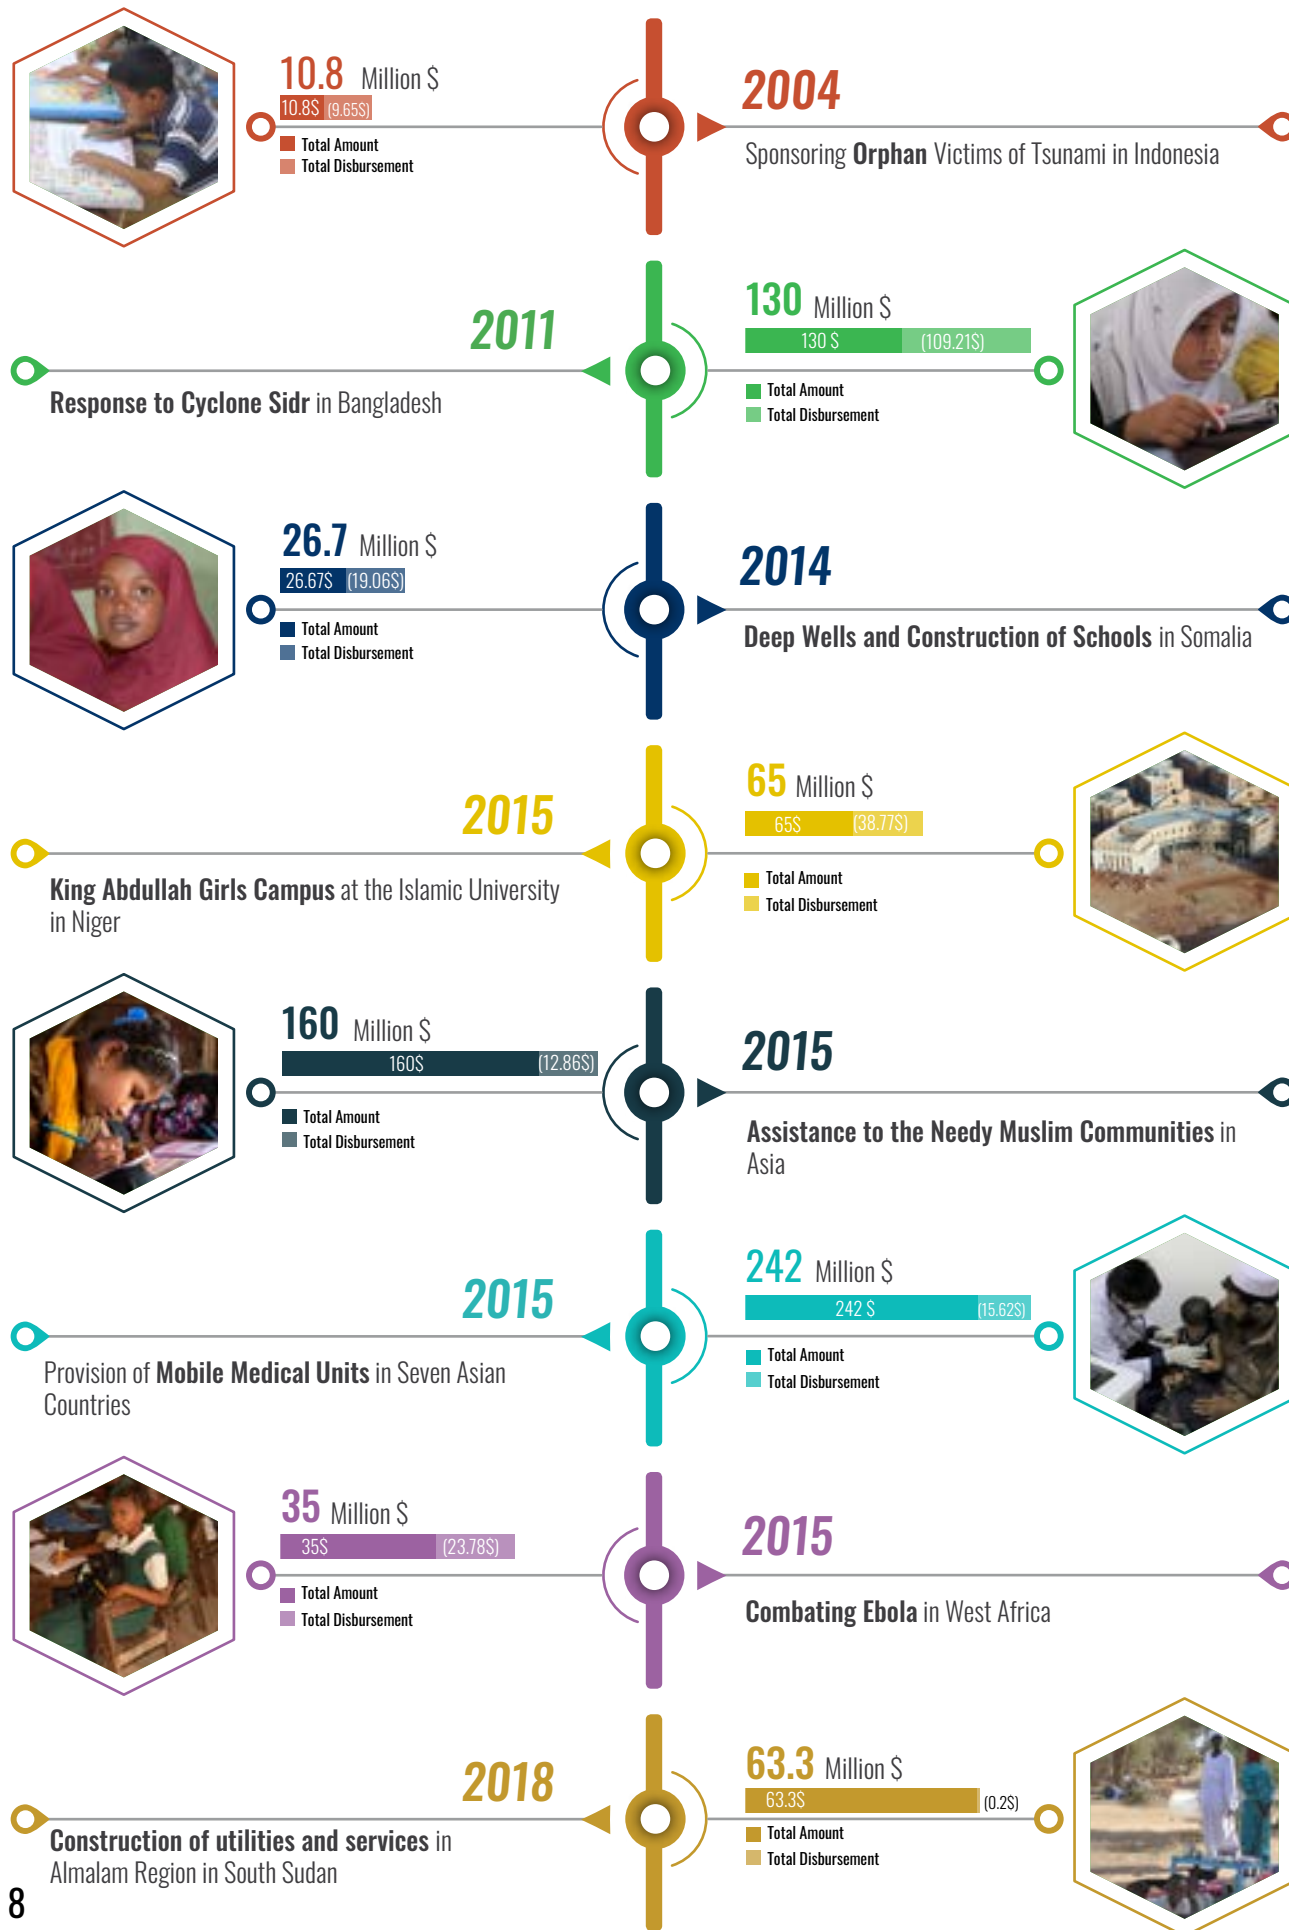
10.8 Million $
10.8$ (9.65$)
Total Amount
Total Disbursement

2004
Sponsoring Orphan Victims of Tsunami in Indonesia

2011
Response to Cyclone Sidr in Bangladesh

130 Million $
130 $ (109.21$)
Total Amount
Total Disbursement

26.7 Million $
26.67$ (19.06$)
Total Amount
Total Disbursement

2014
Deep Wells and Construction of Schools in Somalia

2015
King Abdullah Girls Campus at the Islamic University in Niger

65 Million $
65$ (38.77$)
Total Amount
Total Disbursement

160 Million $
160$ (12.86$)
Total Amount
Total Disbursement

2015
Assistance to the Needy Muslim Communities in Asia

2015
Provision of Mobile Medical Units in Seven Asian Countries

242 Million $
242 $ (15.62$)
Total Amount
Total Disbursement

35 Million $
35$ (23.78$)
Total Amount
Total Disbursement

2015
Combating Ebola in West Africa

2018
Construction of utilities and services in Almalam Region in South Sudan

63.3 Million $
63.3$ (0.2$)
Total Amount
Total Disbursement

8